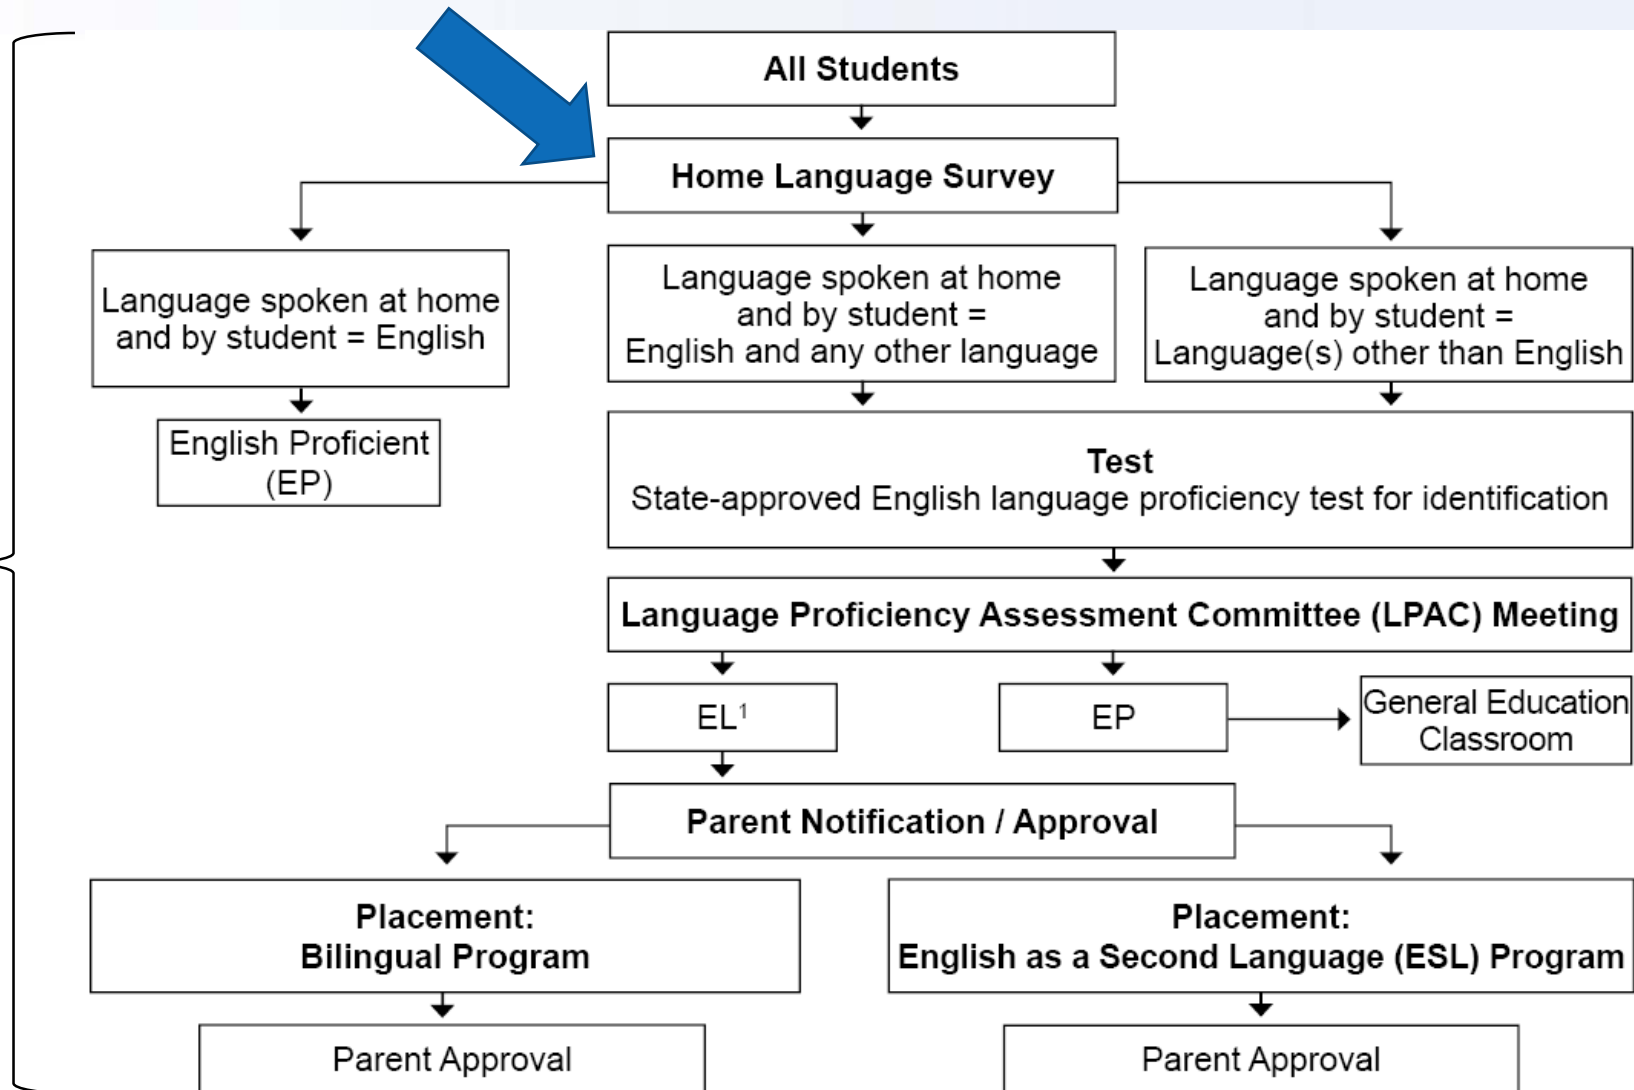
All Students

Home Language Survey

Language spoken at home and by student = English

Language spoken at home and by student = English and any other language

Language spoken at home and by student = Language(s) other than English

English Proficient (EP)

Test
State-approved English language proficiency test for identification

Language Proficiency Assessment Committee (LPAC) Meeting

EL$^1$

EP

General Education Classroom

Parent Notification / Approval

Placement:
Bilingual Program

Placement:
English as a Second Language (ESL) Program

Parent Approval

Parent Approval